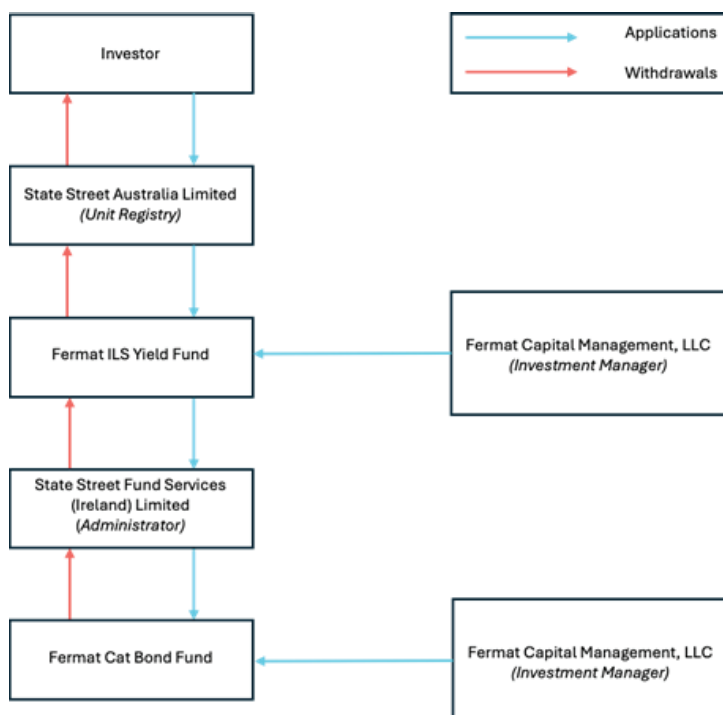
Investor

Applications

Withdrawals

State Street Australia Limited
(Unit Registry)

Fermat ILS Yield Fund

Fermat Capital Management, LLC
(Investment Manager)

State Street Fund Services (Ireland) Limited
(Administrator)

Fermat Cat Bond Fund

Fermat Capital Management, LLC
(Investment Manager)